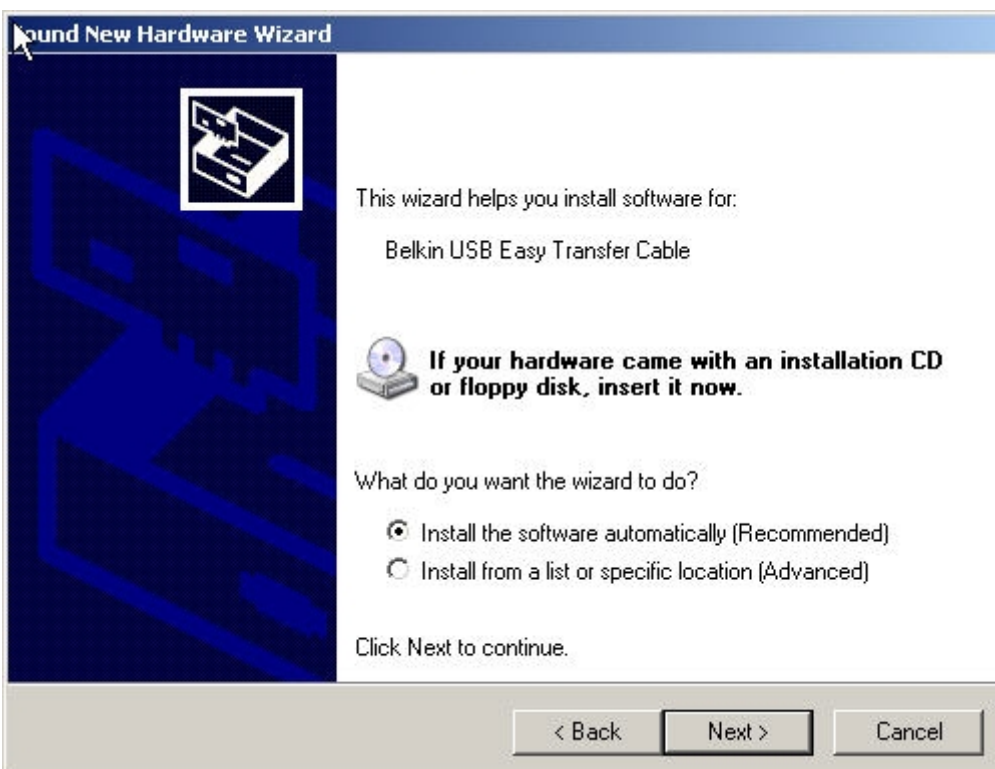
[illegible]ound New Hardware Wizard

This wizard helps you install software for:

Belkin USB Easy Transfer Cable

If your hardware came with an installation CD or floppy disk, insert it now.

What do you want the wizard to do?

Install the software automatically (Recommended)

Install from a list or specific location (Advanced)

Click Next to continue.

< Back

Next >

Cancel